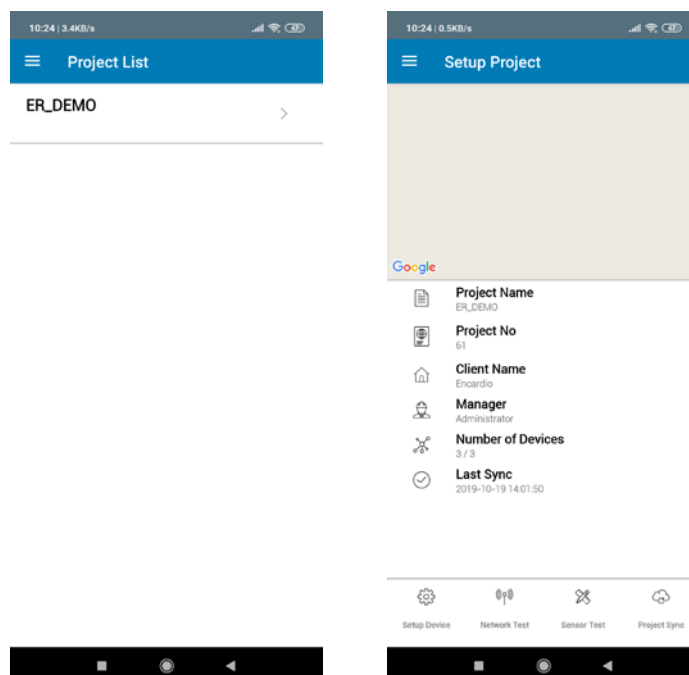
10:24 | 3.4KB/s

Project List

ER_DEMO

10:24 | 0.5KB/s

Setup Project

Google

Project Name
ER_DEMO

Project No
61

Client Name
Encardio

Manager
Administrator

Number of Devices
3 / 3

Last Sync
2019-10-19 14:01:50

Setup Device

Network Test

Sensor Test

Project Sync